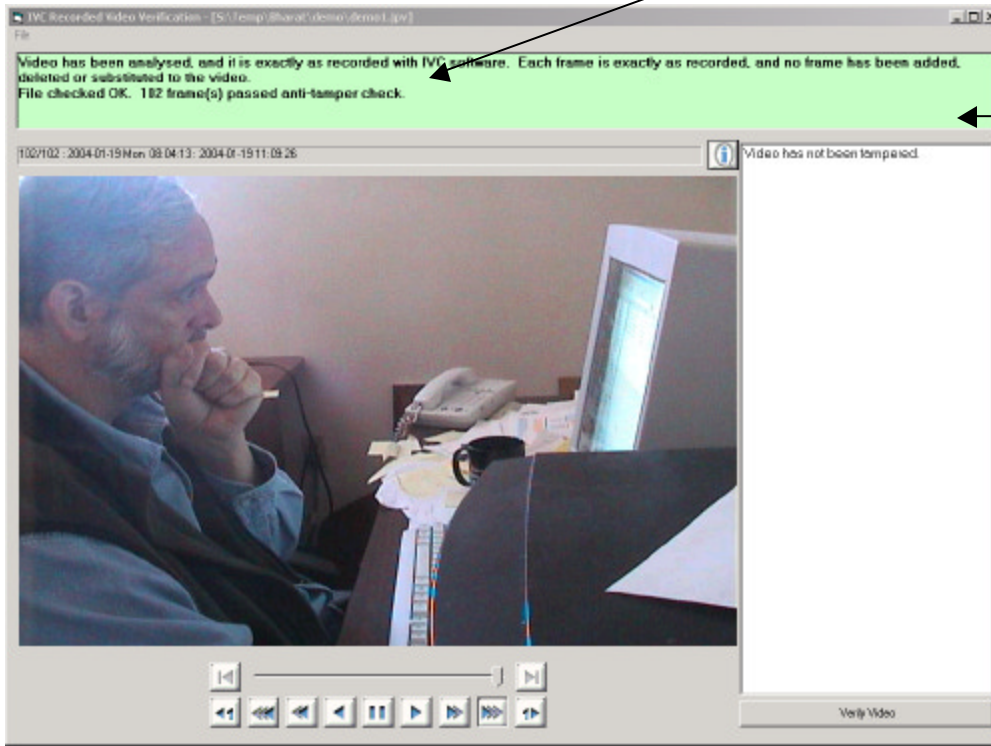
IVC Recorded Video Verification - [S:\Temp\Bharat\demo\demo1.ipv]

File

Video has been analysed, and it is exactly as recorded with IVC software. Each frame is exactly as recorded, and no frame has been added, deleted or substituted to the video.
File checked OK. 102 frame(s) passed anti-tamper check.

102/102 : 2004-01-19 Mon 08:04:13 : 2004-01-19 11:09:26

Video has not been tampered.

Verify Video